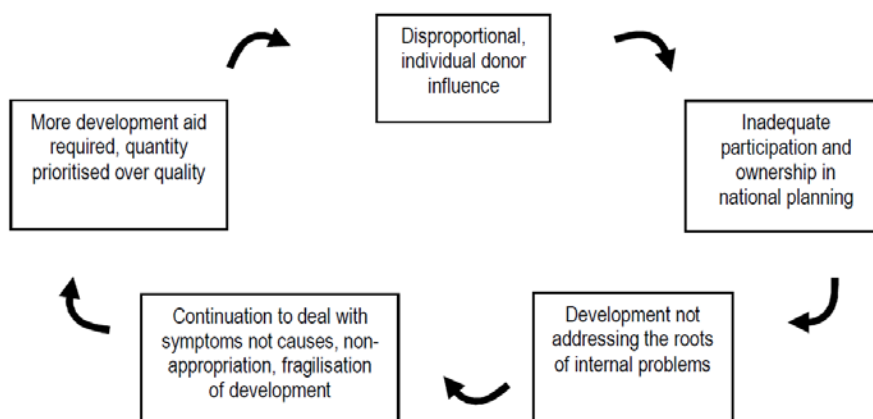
Disproportional, individual donor influence

Inadequate participation and ownership in national planning

Development not addressing the roots of internal problems

Continuation to deal with symptoms not causes, non-appropriation, fragilisation of development

More development aid required, quantity prioritised over quality